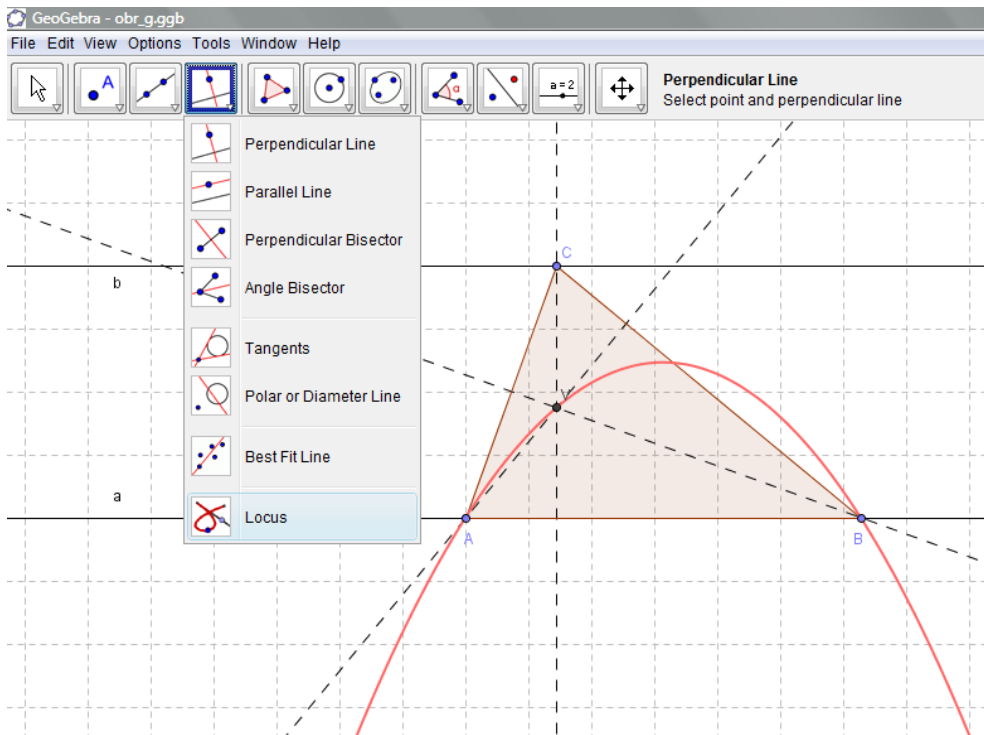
GeoGebra - obr_g.ggb

File Edit View Options Tools Window Help

A

$\alpha$

a = 2

Perpendicular Line
Select point and perpendicular line

Perpendicular Line
Parallel Line
Perpendicular Bisector
Angle Bisector
Tangents
Polar or Diameter Line
Best Fit Line
Locus

b

a

C

V

A

B